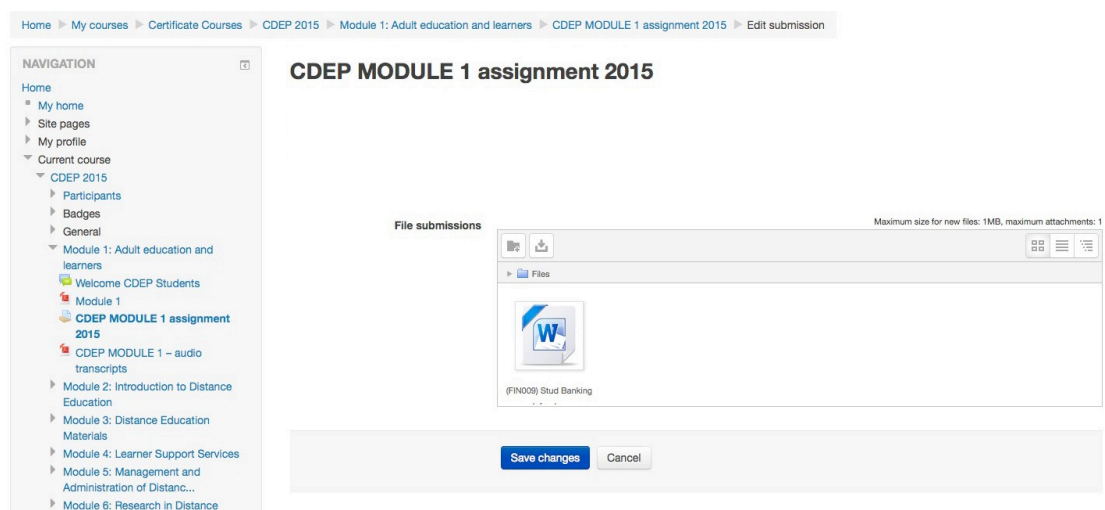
Home ▸ My courses ▸ Certificate Courses ▸ CDEP 2015 ▸ Module 1: Adult education and learners ▸ CDEP MODULE 1 assignment 2015 ▸ Edit submission

NAVIGATION

Home
My home
Site pages
My profile
Current course
CDEP 2015
Participants
Badges
General
Module 1: Adult education and learners
Welcome CDEP Students
Module 1
CDEP MODULE 1 assignment 2015
CDEP MODULE 1 – audio transcripts
Module 2: Introduction to Distance Education
Module 3: Distance Education Materials
Module 4: Learner Support Services
Module 5: Management and Administration of Distanc...
Module 6: Research in Distance

CDEP MODULE 1 assignment 2015

File submissions

Maximum size for new files: 1MB, maximum attachments: 1

Files

(FIN009) Stud Banking

Save changes

Cancel